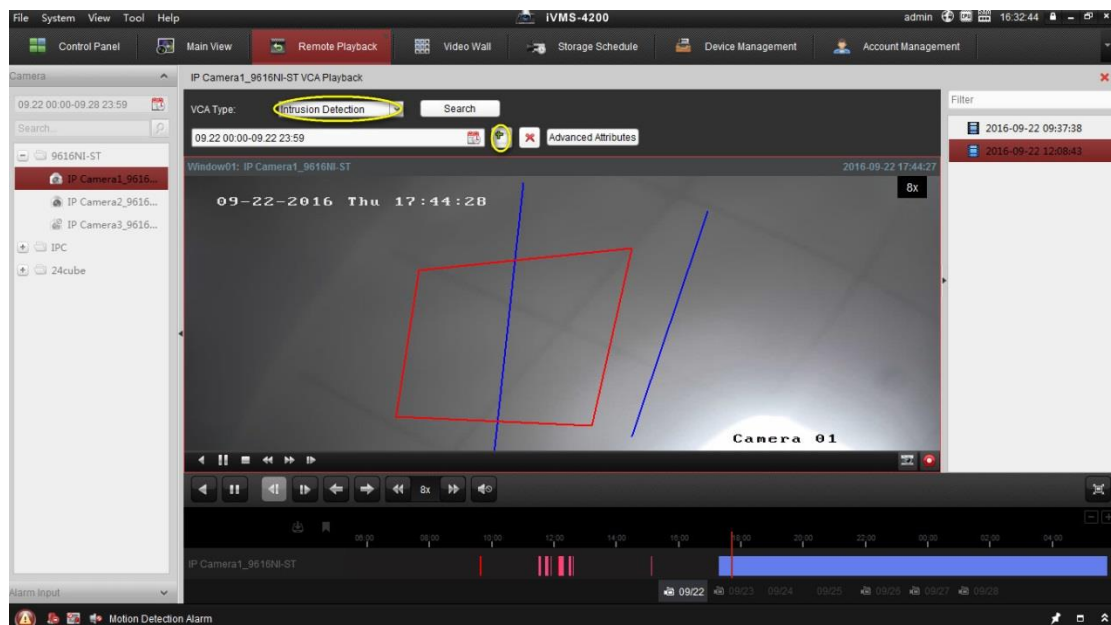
File System View Tool Help

iVMS-4200

admin 16:32:44

Control Panel Main View Remote Playback Video Wall Storage Schedule Device Management Account Management

Camera

09.22 00:00-09.28 23:59

Search...

9616NI-ST

IP Camera1_9616...

IP Camera2_9616...

IP Camera3_9616...

IPC

24cube

IP Camera1_9616NI-ST VCA Playback

VCA Type: Intrusion Detection

Search

09.22 00:00-09.22 23:59

Advanced Attributes

Window01: IP Camera1_9616NI-ST

2016-09-22 17:44:27

8x

09-22-2016 Thu 17:44:28

Camera 01

8x

06:00 08:00 10:00 12:00 14:00 16:00 18:00 20:00 22:00 00:00 02:00 04:00

IP Camera1_9616NI-ST

09/22 09/23 09/24 09/25 09/26 09/27 09/28

Filter

2016-09-22 09:37:38

2016-09-22 12:08:43

Alarm Input

Motion Detection Alarm